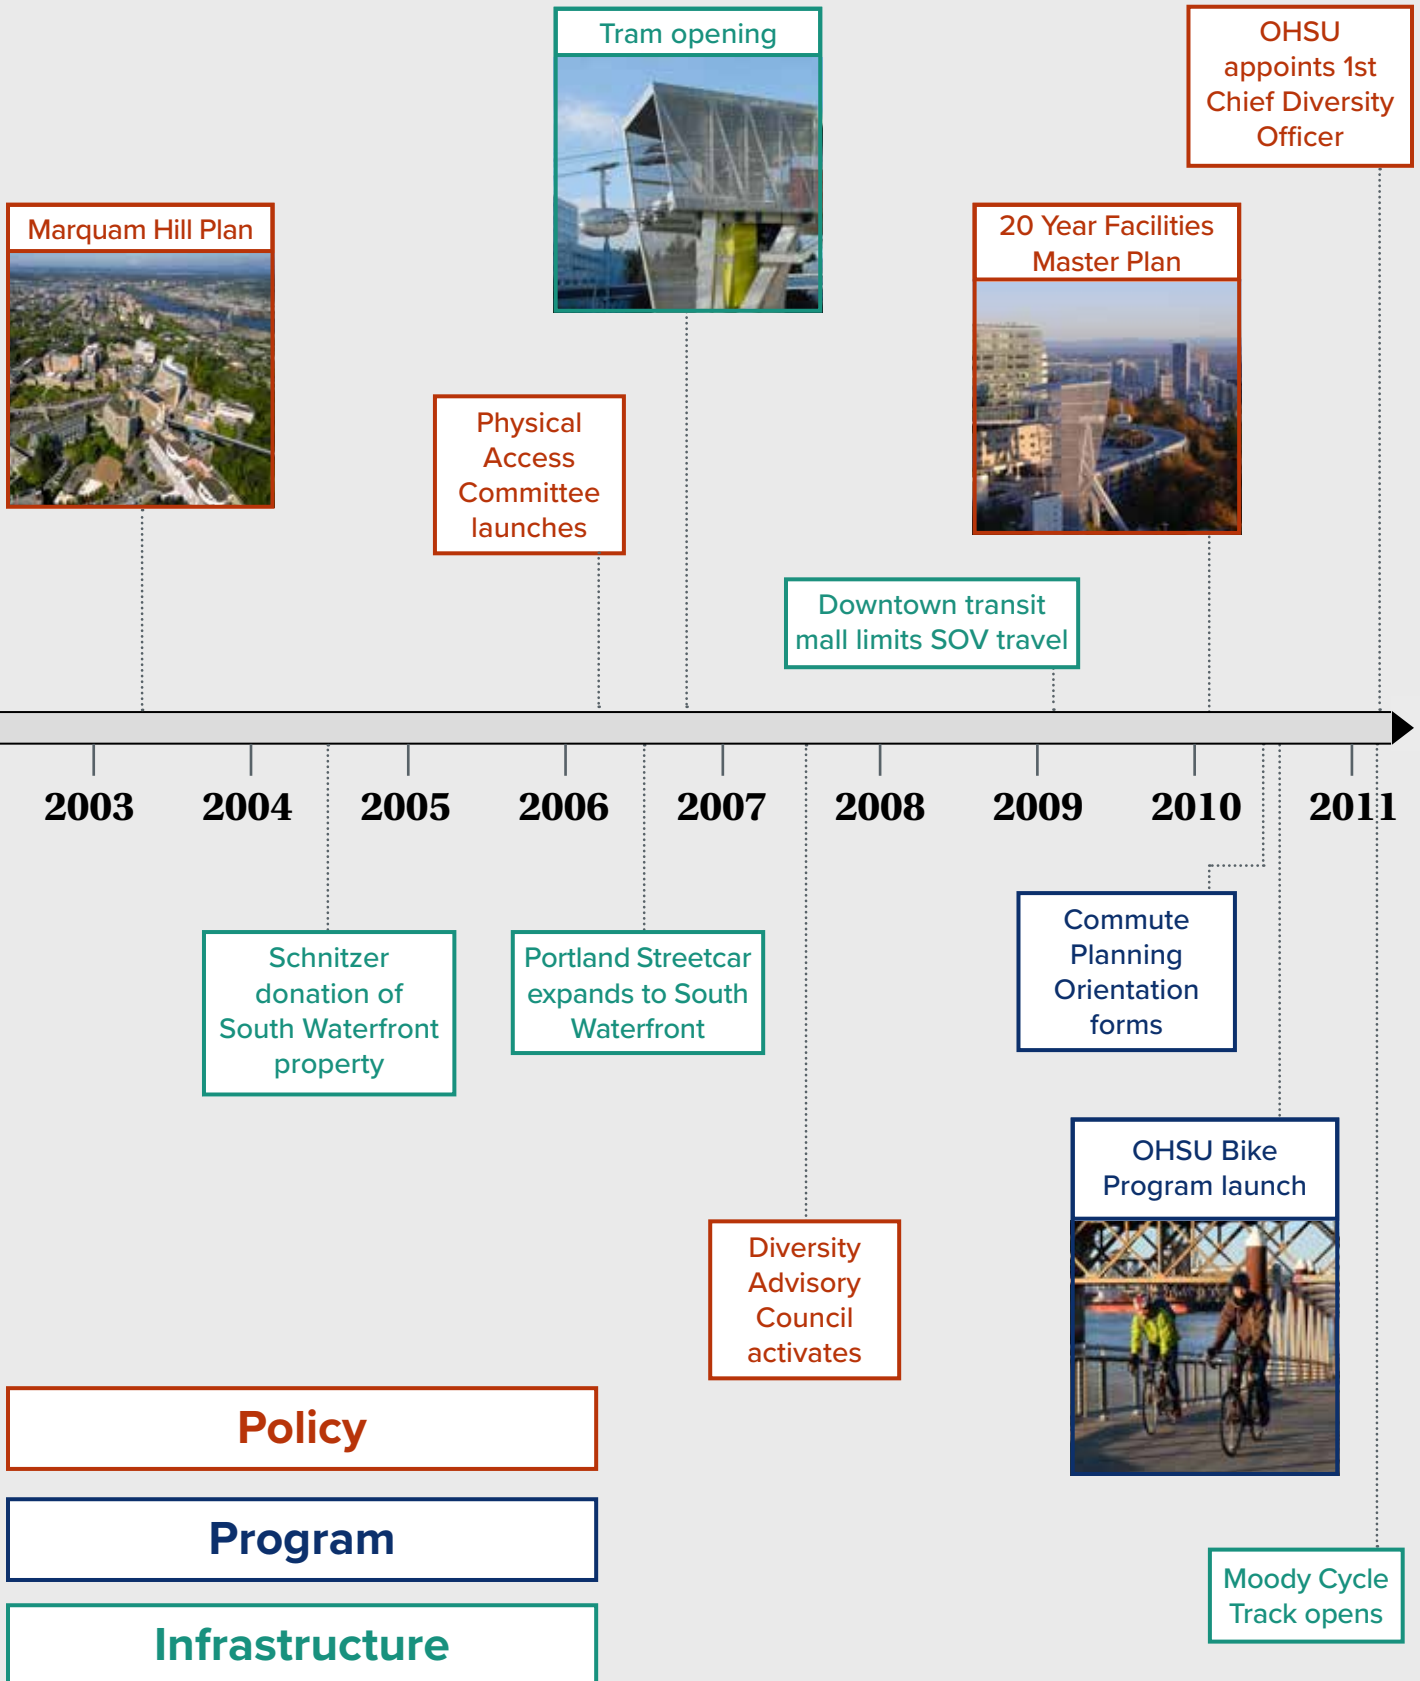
Tram opening

OHSU appoints 1st Chief Diversity Officer

Marquam Hill Plan

20 Year Facilities Master Plan

Physical Access Committee launches

Downtown transit mall limits SOV travel

2003 2004 2005 2006 2007 2008 2009 2010 2011

Schnitzer donation of South Waterfront property

Portland Streetcar expands to South Waterfront

Commute Planning Orientation forms

OHSU Bike Program launch

Diversity Advisory Council activates

Policy

Program

Infrastructure

Moody Cycle Track opens